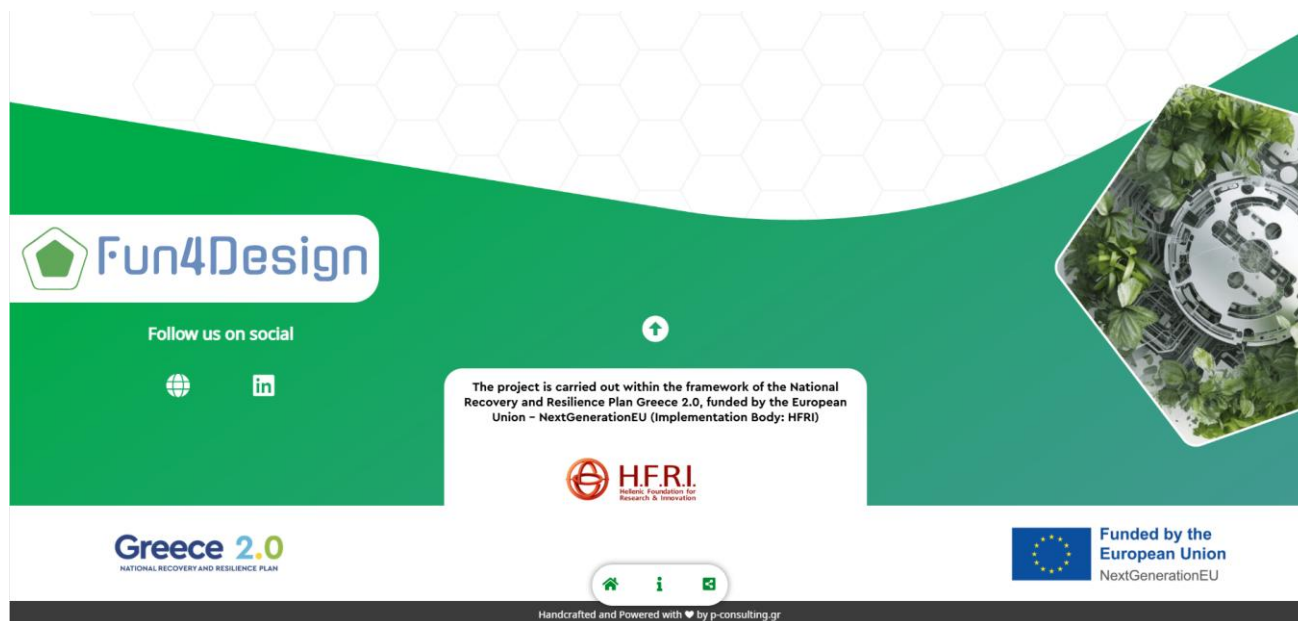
Fun4Design

Follow us on social

The project is carried out within the framework of the National Recovery and Resilience Plan Greece 2.0, funded by the European Union – NextGenerationEU (Implementation Body: HFRI)

H.F.R.I.
Hellenic Foundation for Research & Innovation

Greece 2.0
NATIONAL RECOVERY AND RESILIENCE PLAN

Funded by the European Union
NextGenerationEU

Handcrafted and Powered with ♥ by p-consulting.gr